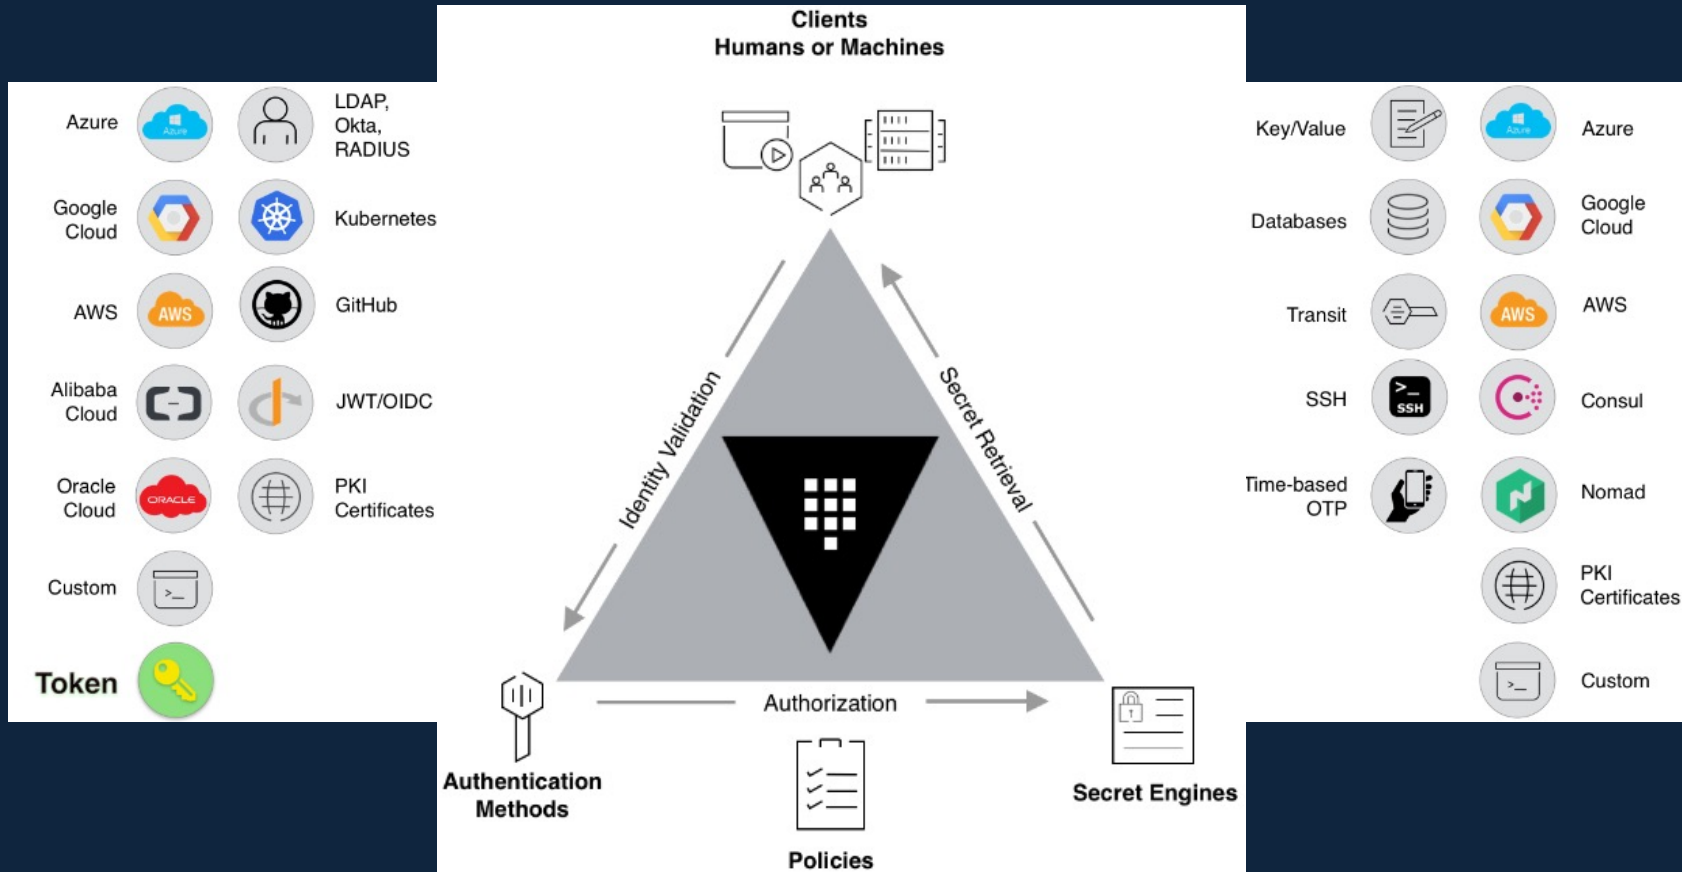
Clients
Humans or Machines

Azure

LDAP, Okta, RADIUS

Google Cloud

Kubernetes

AWS

AWS

GitHub

Alibaba Cloud

JWT/OIDC

Oracle Cloud

ORACLE

PKI Certificates

Custom

Token

Identity Validation

Secret Retrieval

Authorization

Authentication Methods

Policies

Secret Engines

Key/Value

Azure

Databases

Google Cloud

Transit

AWS

AWS

SSH

SSH

Consul

Time-based OTP

Nomad

PKI Certificates

Custom